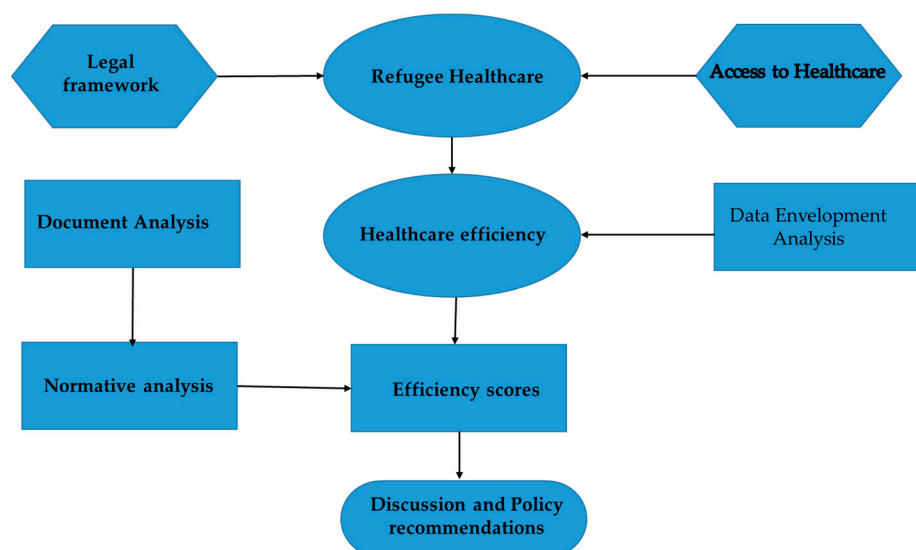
Legal framework

Refugee Healthcare

Access to Healthcare

Document Analysis

Healthcare efficiency

Data Envelopment Analysis

Normative analysis

Efficiency scores

Discussion and Policy recommendations